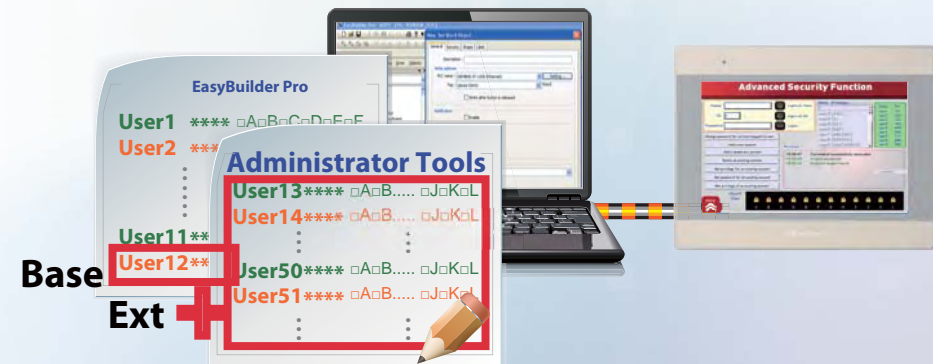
EasyBuilder Pro

User1 **** □A□B□C□D□E□F

User2 ***

User11**

User12**

Administrator Tools

User13**** □A□B..... □J□K□L

User14**** □A□B..... □J□K□L

User50**** □A□B..... □J□K□L

User51**** □A□B..... □J□K□L

Base

Ext

Advanced Security Function